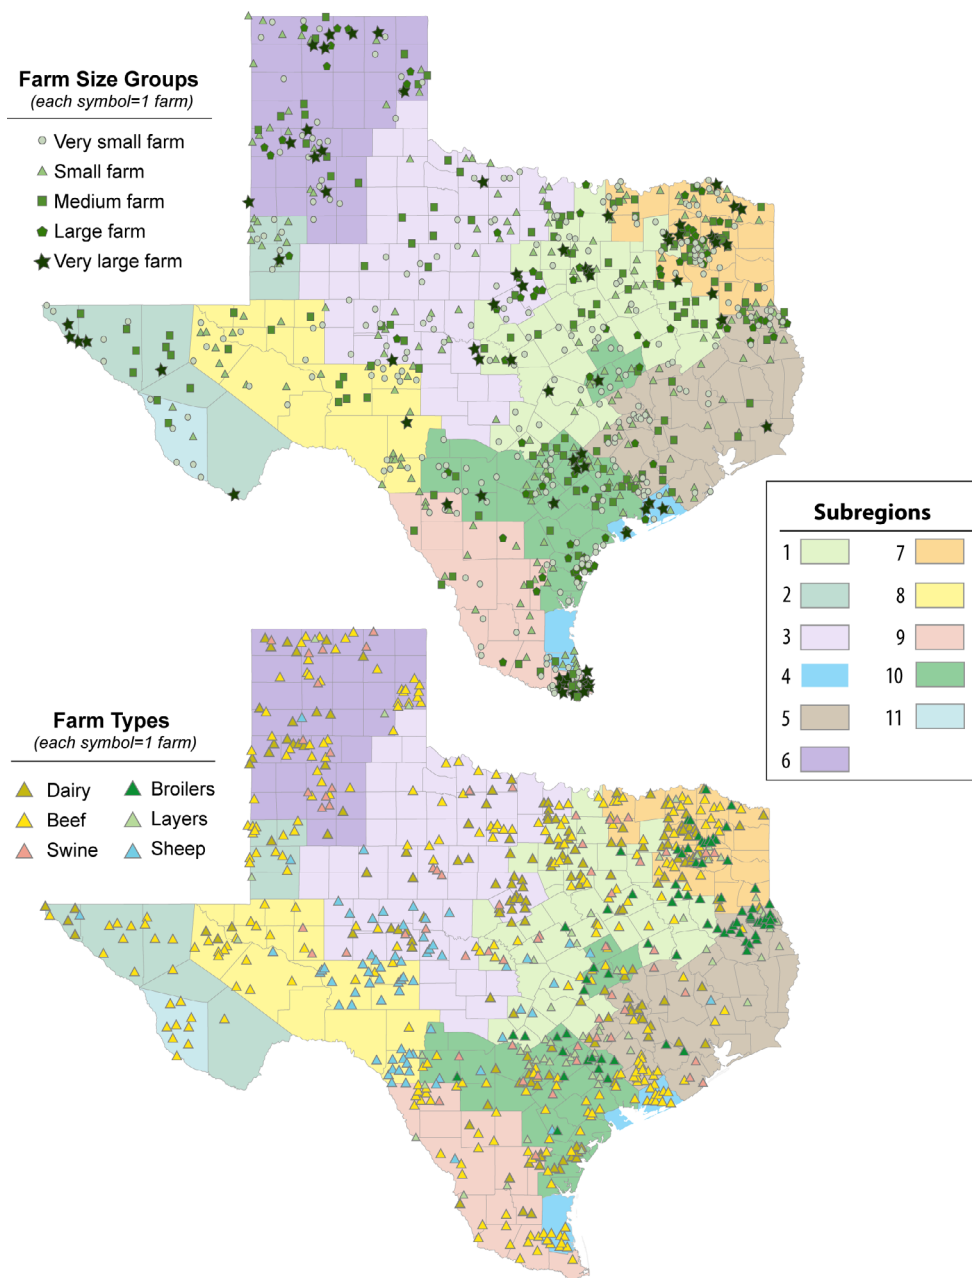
Farm Size Groups
(each symbol=1 farm)

Very small farm
Small farm
Medium farm
Large farm
Very large farm

Subregions

| | | | |
|---|---|---|---|
| 1 | | 7 | |
| 2 | | 8 | |
| 3 | | 9 | |
| 4 | | 10 | |
| 5 | | 11 | |
| 6 | | | |

Farm Types
(each symbol=1 farm)

Dairy
Beef
Swine
Broilers
Layers
Sheep